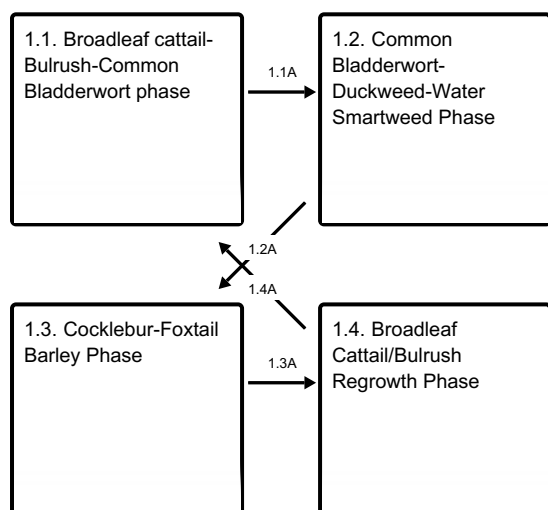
1.1. Broadleaf cattail-Bulrush-Common Bladderwort phase

1.1A

1.2. Common Bladderwort-Duckweed-Water Smartweed Phase

1.2A

1.4A

1.3. Cocklebur-Foxtail Barley Phase

1.3A

1.4. Broadleaf Cattail/Bulrush Regrowth Phase